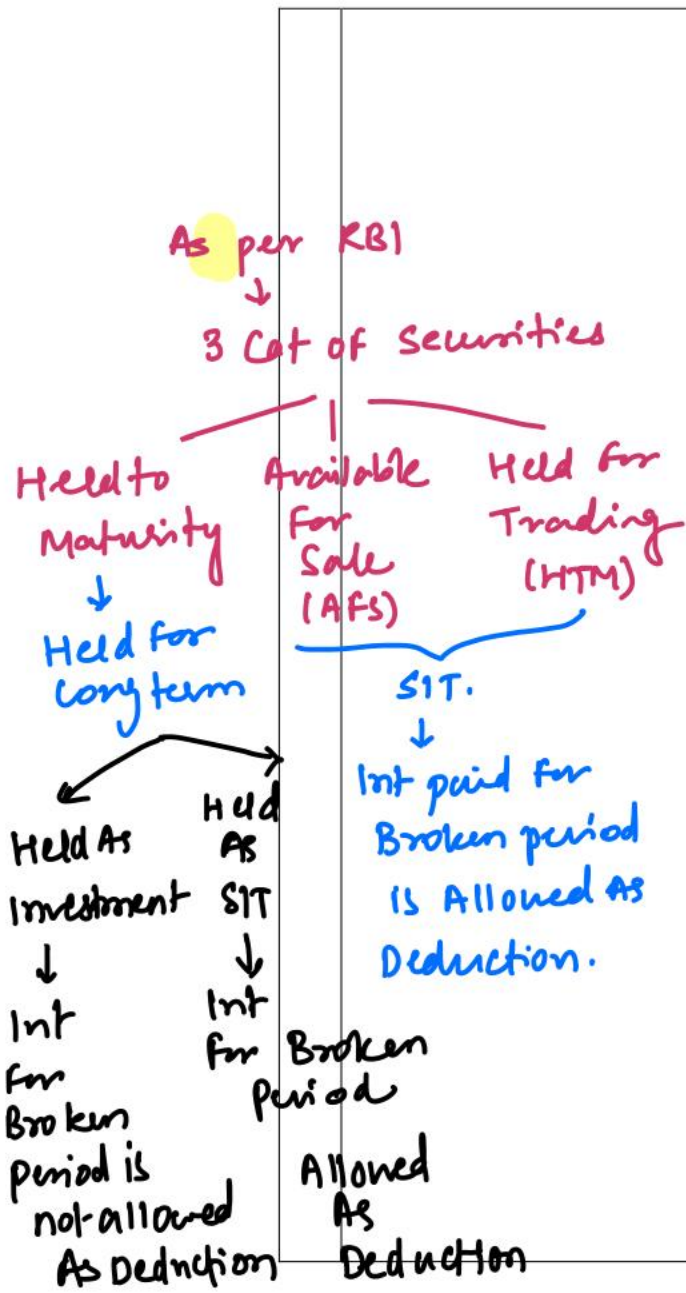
As per RBI

3 Cat of Securities

Held to Maturity

Available For Sale (AFS)

Held for Trading (HTM)

Held for Long term

S/T.

Int paid for Broken period is Allowed As Deduction.

Held As Investment

Int for Broken period is not allowed As Deduction

Held As S/T

Int for Broken Period

Allowed As Deduction